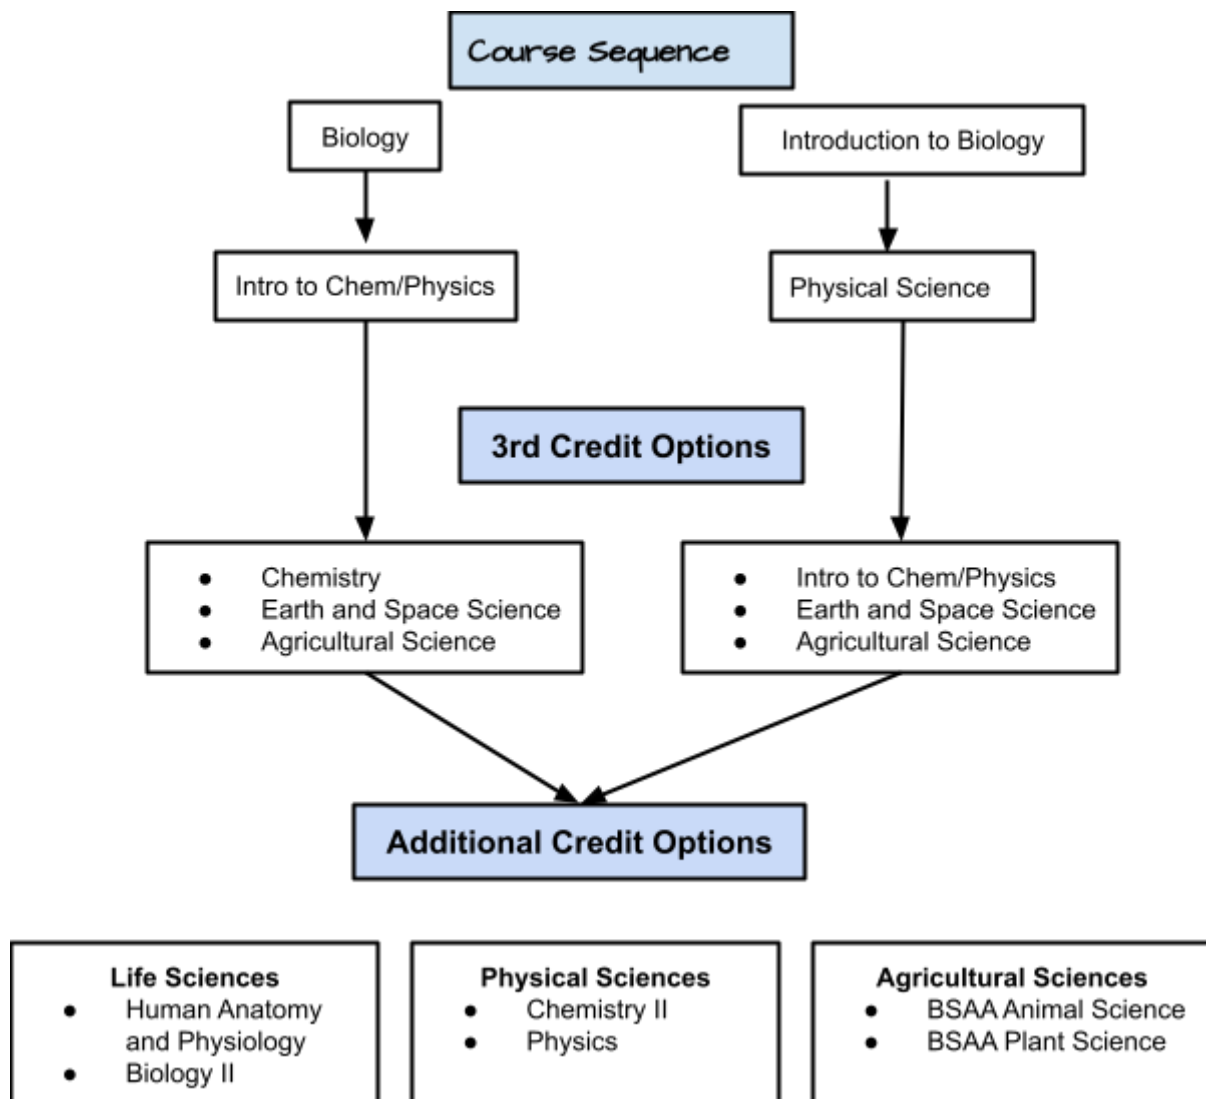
Course Sequence

Biology

Intro to Chem/Physics

Introduction to Biology

Physical Science

3rd Credit Options

- Chemistry
- Earth and Space Science
- Agricultural Science

- Intro to Chem/Physics
- Earth and Space Science
- Agricultural Science

Additional Credit Options

Life Sciences
- Human Anatomy and Physiology
- Biology II

Physical Sciences
- Chemistry II
- Physics

Agricultural Sciences
- BSAA Animal Science
- BSAA Plant Science